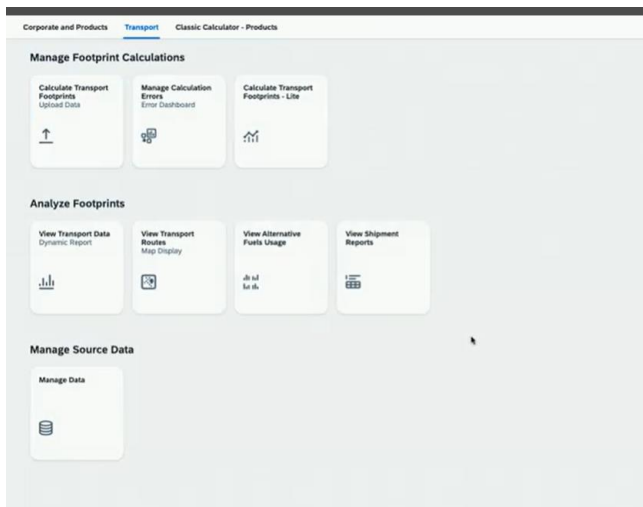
Corporate and Products Transport Classic Calculator - Products

Manage Footprint Calculations

Calculate Transport Footprints
Upload Data

Manage Calculation Errors
Error Dashboard

Calculate Transport Footprints - Lite

Analyze Footprints

View Transport Data
Dynamic Report

View Transport Routes
Map Display

View Alternative Fuels Usage

View Shipment Reports

Manage Source Data

Manage Data